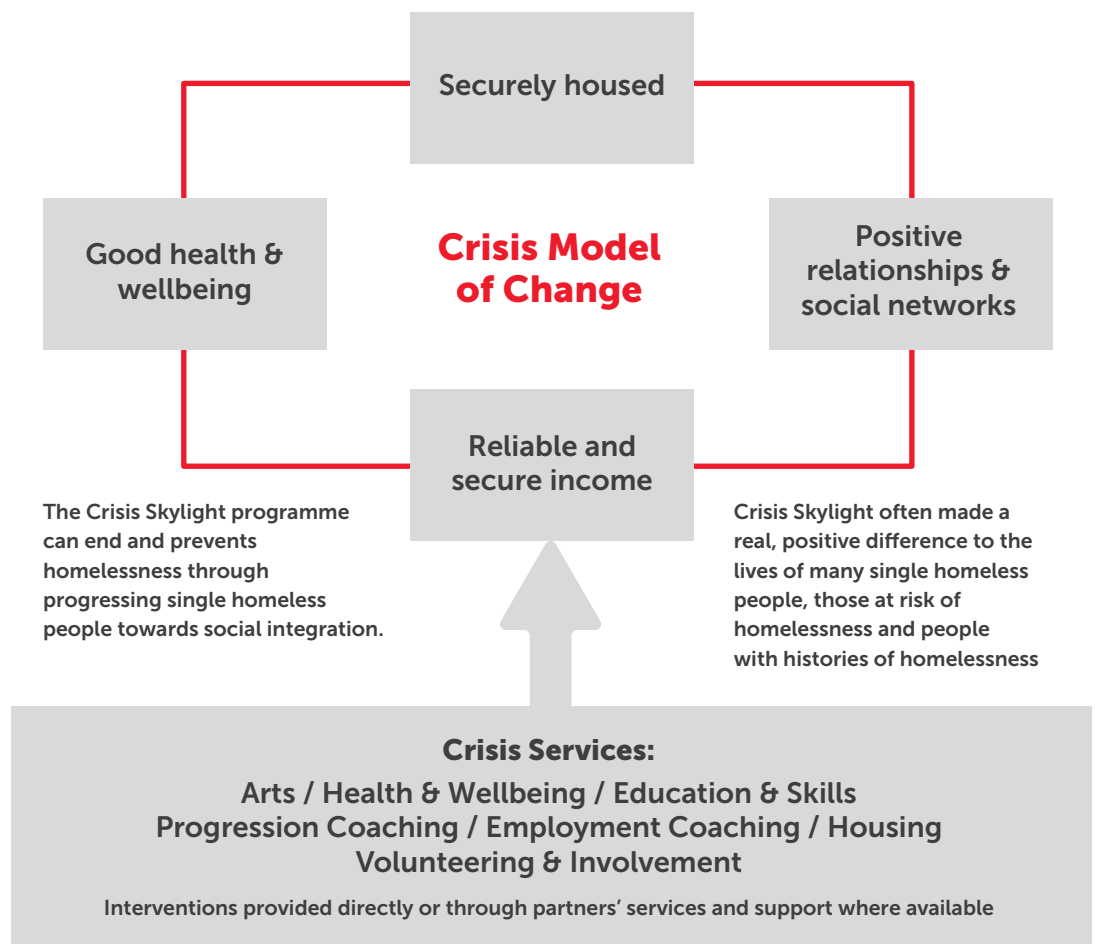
Securely housed

Good health & wellbeing

Crisis Model of Change

Positive relationships & social networks

Reliable and secure income

The Crisis Skylight programme can end and prevents homelessness through progressing single homeless people towards social integration.

Crisis Skylight often made a real, positive difference to the lives of many single homeless people, those at risk of homelessness and people with histories of homelessness

Crisis Services:

Arts / Health & Wellbeing / Education & Skills
Progression Coaching / Employment Coaching / Housing
Volunteering & Involvement

Interventions provided directly or through partners' services and support where available